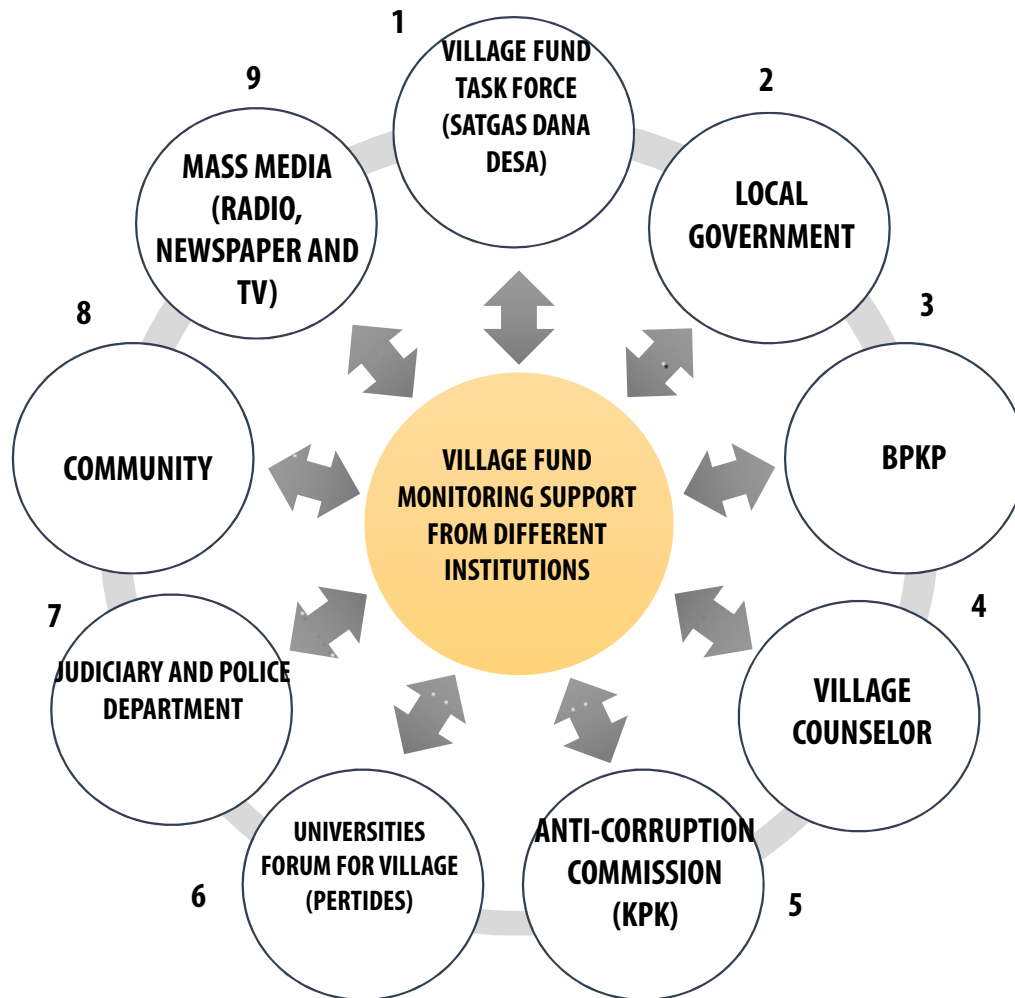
1
VILLAGE FUND TASK FORCE (SATGAS DANA DESA)

2
LOCAL GOVERNMENT

3
BPKP

4
VILLAGE COUNSELOR

5
ANTI-CORRUPTION COMMISSION (KPK)

6
UNIVERSITIES FORUM FOR VILLAGE (PERTIDES)

7
JUDICIARY AND POLICE DEPARTMENT

8
COMMUNITY

9
MASS MEDIA (RADIO, NEWSPAPER AND TV)

VILLAGE FUND MONITORING SUPPORT FROM DIFFERENT INSTITUTIONS